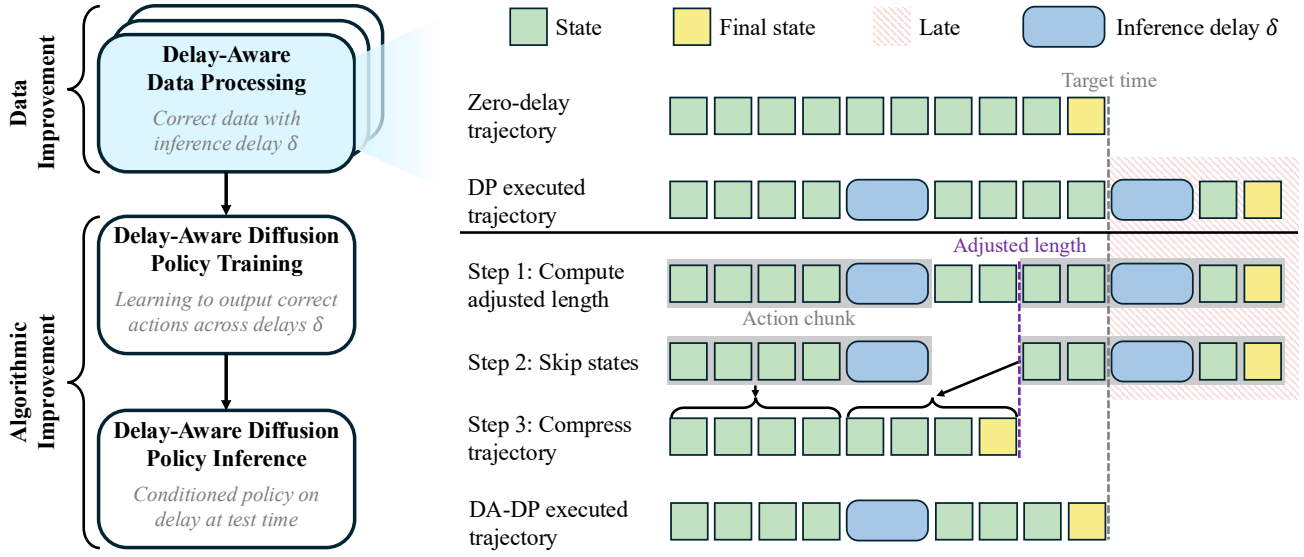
Data Improvement

Delay-Aware Data Processing

Correct data with inference delay $\delta$

Algorithmic Improvement

Delay-Aware Diffusion Policy Training

Learning to output correct actions across delays $\delta$

Delay-Aware Diffusion Policy Inference

Conditioned policy on delay at test time

State

Final state

Late

Inference delay $\delta$

Target time

Zero-delay trajectory

DP executed trajectory

Adjusted length

Step 1: Compute adjusted length

Action chunk

Step 2: Skip states

Step 3: Compress trajectory

DA-DP executed trajectory